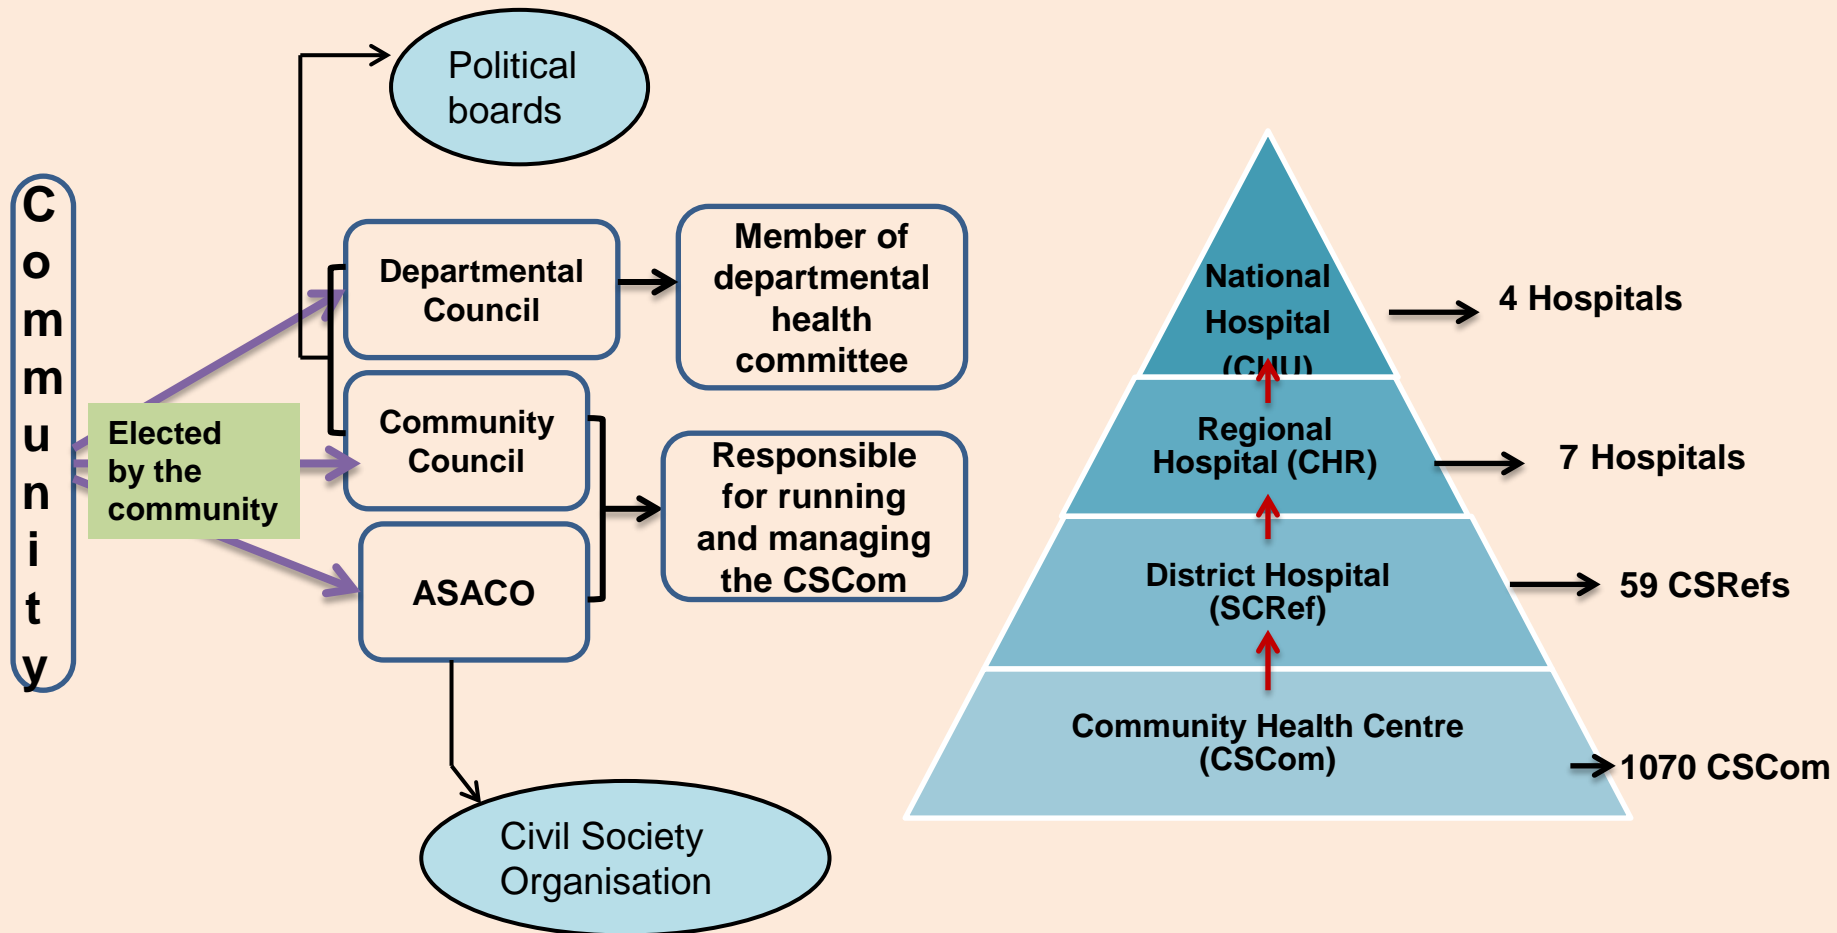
Political boards

C
o
m
m
u
n
i
t
y

Elected by the community

Departmental Council

Member of departmental health committee

Community Council

ASACO

Responsible for running and managing the CSCom

Civil Society Organisation

National Hospital (CHU)

4 Hospitals

Regional Hospital (CHR)

7 Hospitals

District Hospital (SCRef)

59 CSRefs

Community Health Centre (CSCom)

1070 CSCom